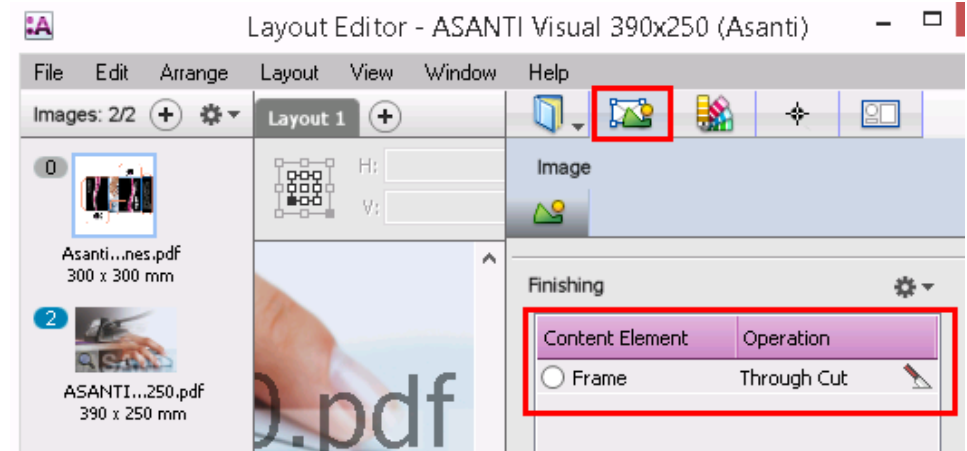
Layout Editor - ASANTI Visual 390x250 (Asanti)

File Edit Arrange Layout View Window Help

Images: 2/2

Layout 1

H:
V:

Image

0

Asanti...nes.pdf
300 x 300 mm

2

ASANTI...250.pdf
390 x 250 mm

Finishing

| Content Element | Operation |
|---|---|
| Frame | Through Cut |

0.pdf